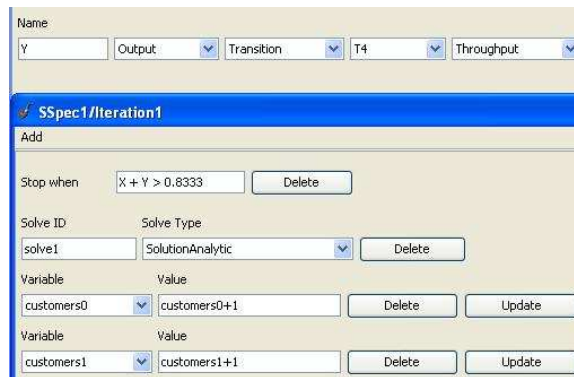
Name

Y

Output

Transition

T4

Throughput

SSpec1/Iteration1

Add

Stop when

X + Y > 0.8333

Delete

Solve ID

Solve Type

solve1

SolutionAnalytic

Delete

Variable

Value

customers0

customers0+1

Delete

Update

Variable

Value

customers1

customers1+1

Delete

Update